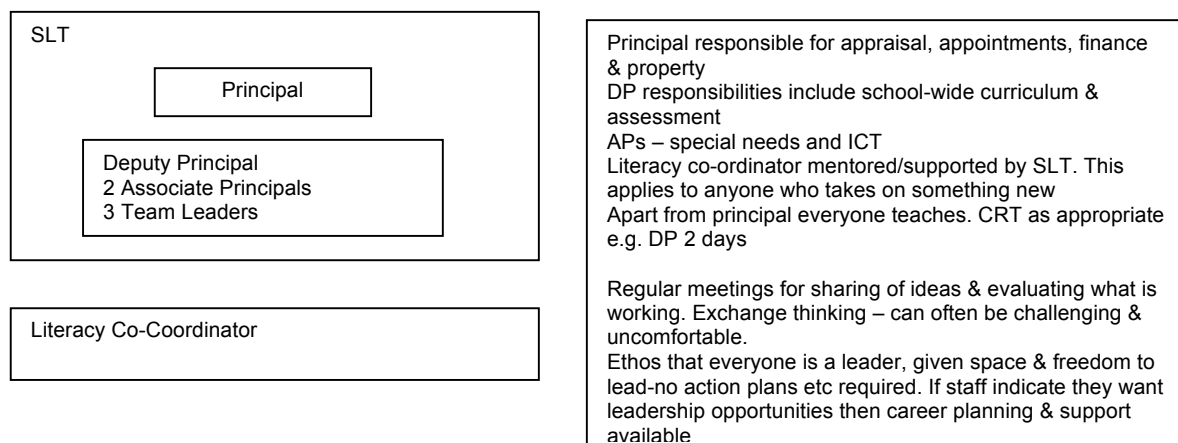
SLT

Principal

Deputy Principal
2 Associate Principals
3 Team Leaders

Literacy Co-Coordinator

Principal responsible for appraisal, appointments, finance & property
DP responsibilities include school-wide curriculum & assessment
APs – special needs and ICT
Literacy co-ordinator mentored/supported by SLT. This applies to anyone who takes on something new
Apart from principal everyone teaches. CRT as appropriate e.g. DP 2 days

Regular meetings for sharing of ideas & evaluating what is working. Exchange thinking – can often be challenging & uncomfortable.
Ethos that everyone is a leader, given space & freedom to lead-no action plans etc required. If staff indicate they want leadership opportunities then career planning & support available